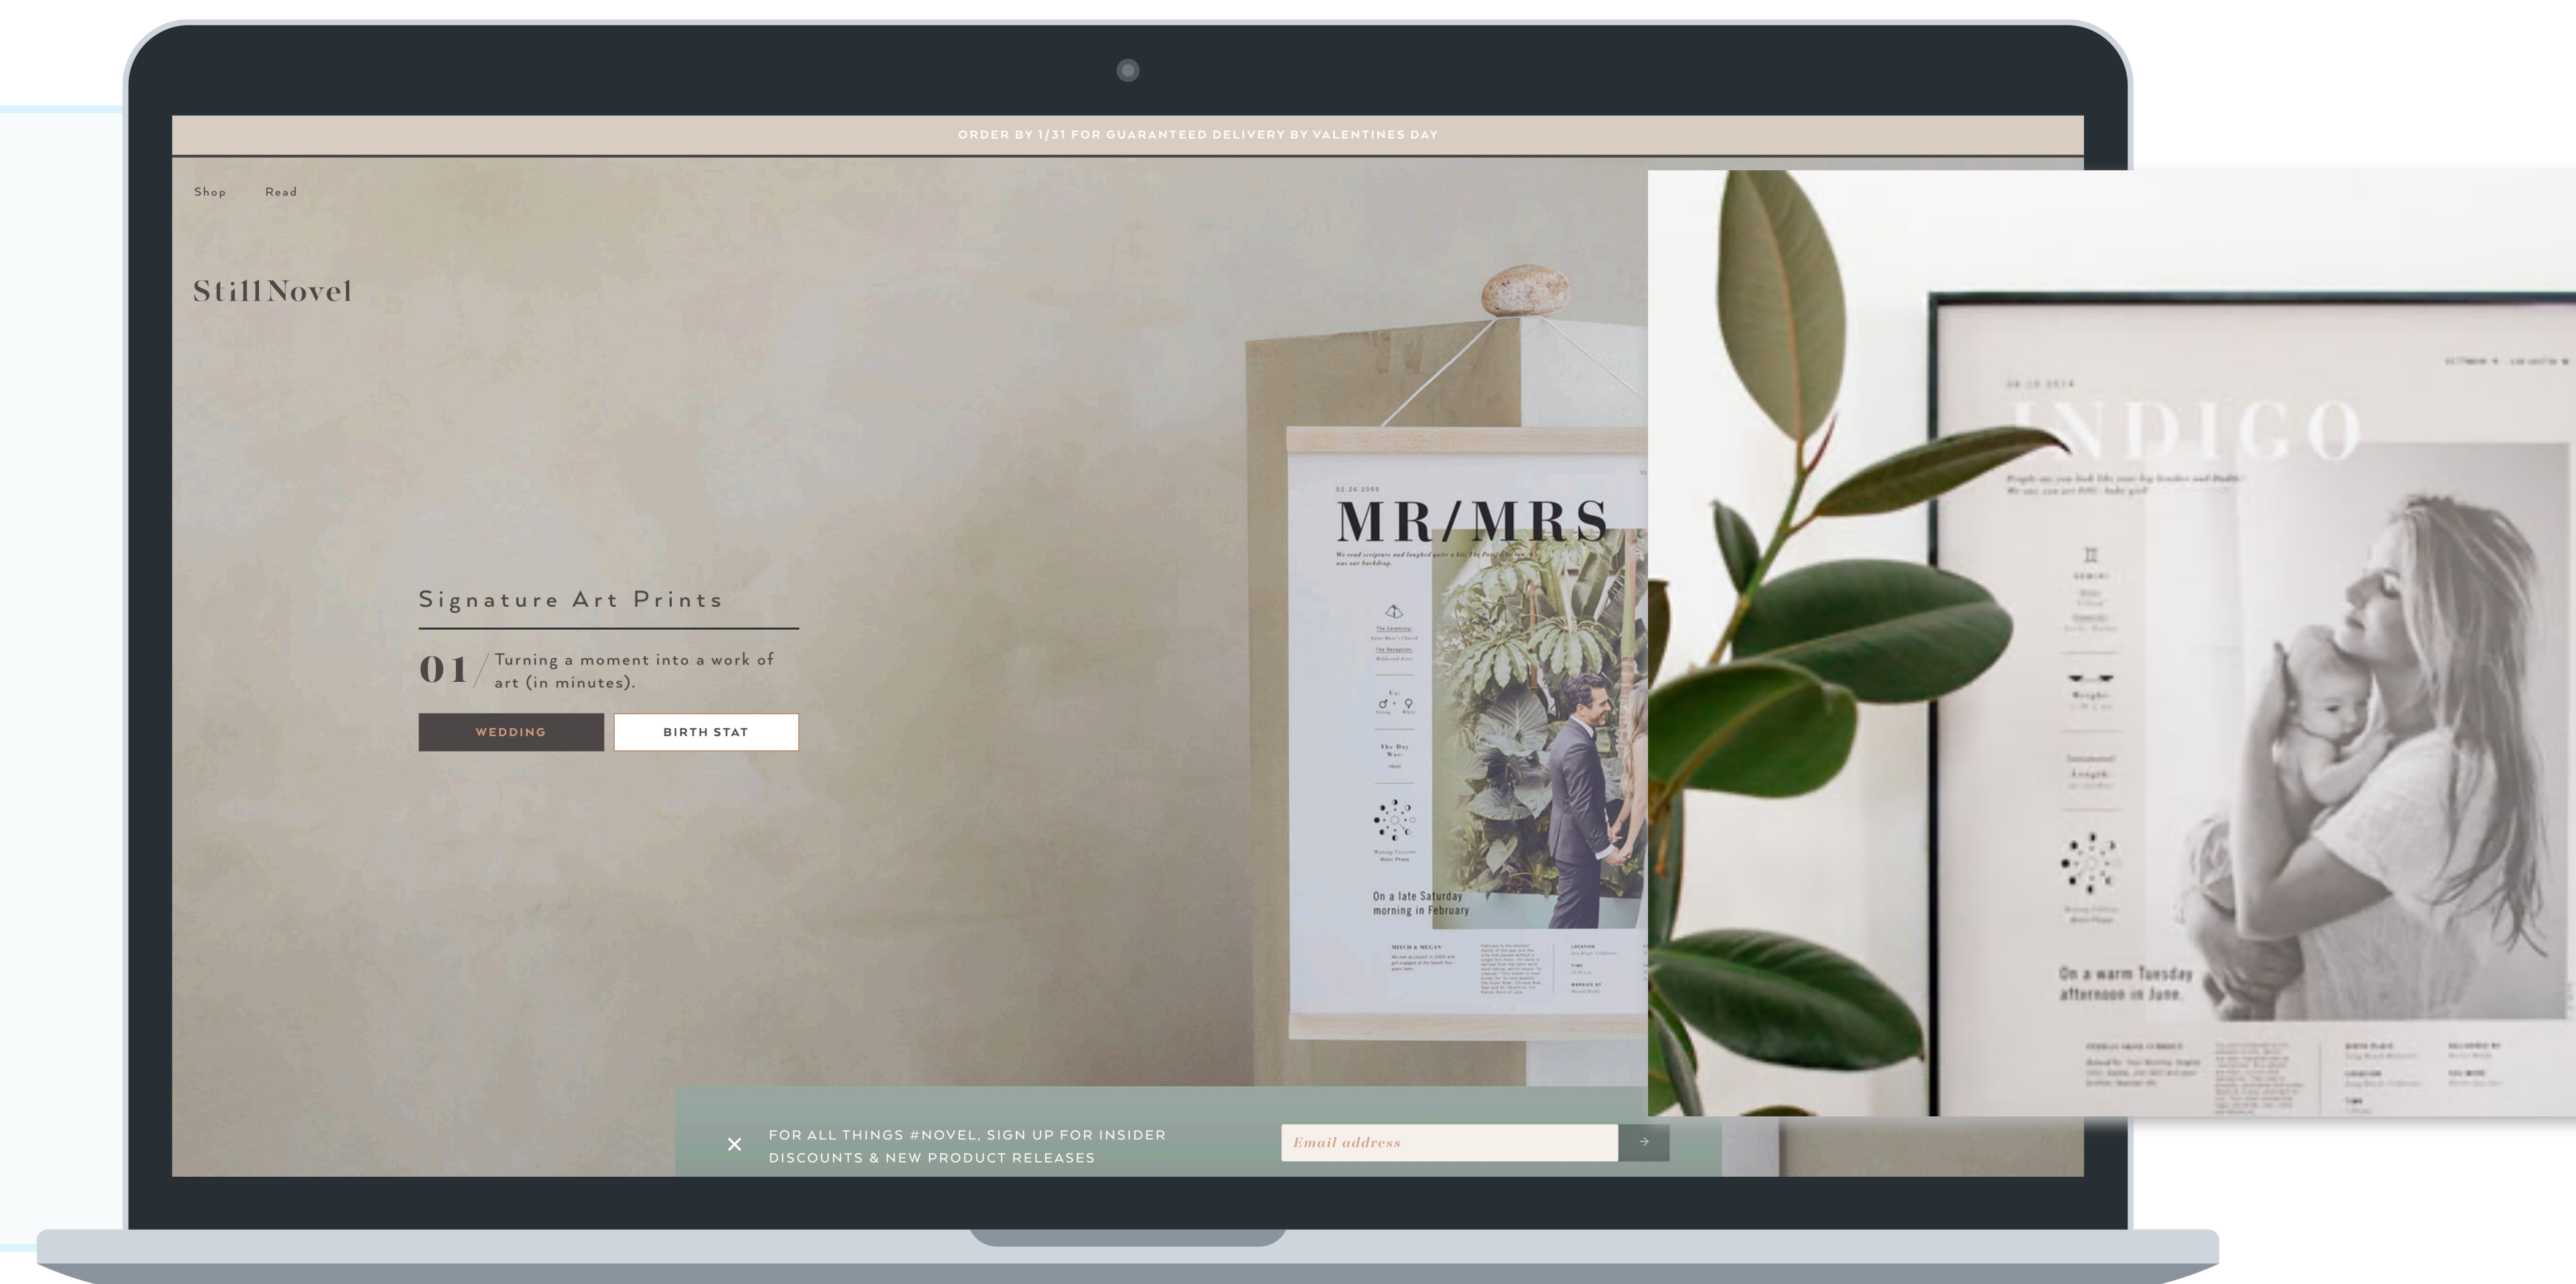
ORDER BY 1/31 FOR GUARANTEED DELIVERY BY VALENTINES DAY

Shop Read

StillNovel

Signature Art Prints

01 / Turning a moment into a work of art (in minutes).

WEDDING

BIRTH STAT

02.26.2005

MR/MRS

On a late Saturday morning in February

INDIGO

On a warm Tuesday afternoon in June

×

FOR ALL THINGS #NOVEL, SIGN UP FOR INSIDER DISCOUNTS & NEW PRODUCT RELEASES

Email address

→